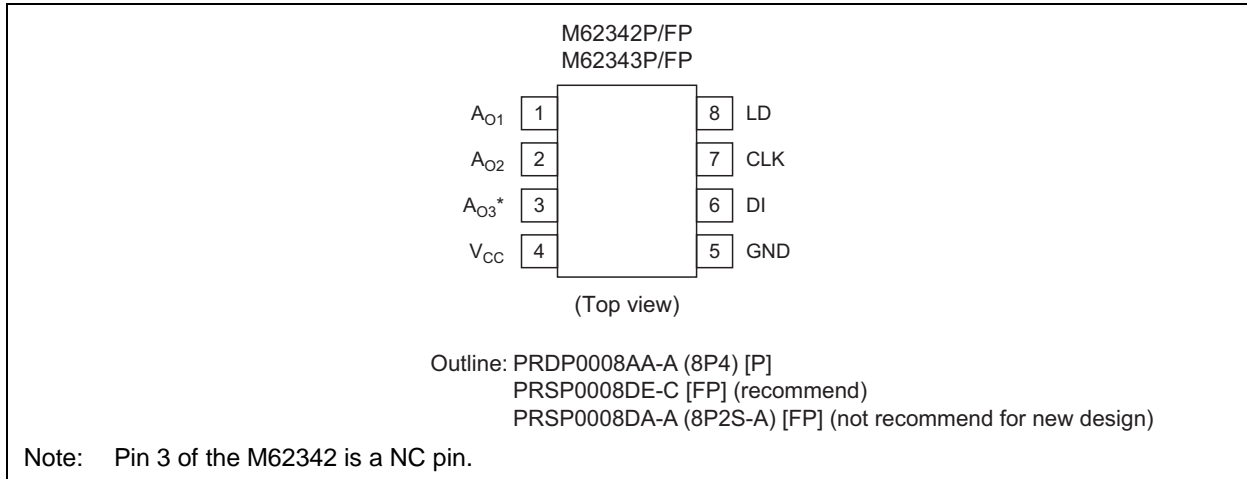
M62342P/FP
M62343P/FP

$A_{O1}$ 1
$A_{O2}$ 2
$A_{O3}$* 3
$V_{CC}$ 4

8 LD
7 CLK
6 DI
5 GND

(Top view)

Outline: PRDP0008AA-A (8P4) [P]
PRSP0008DE-C [FP] (recommend)
PRSP0008DA-A (8P2S-A) [FP] (not recommend for new design)

Note: Pin 3 of the M62342 is a NC pin.